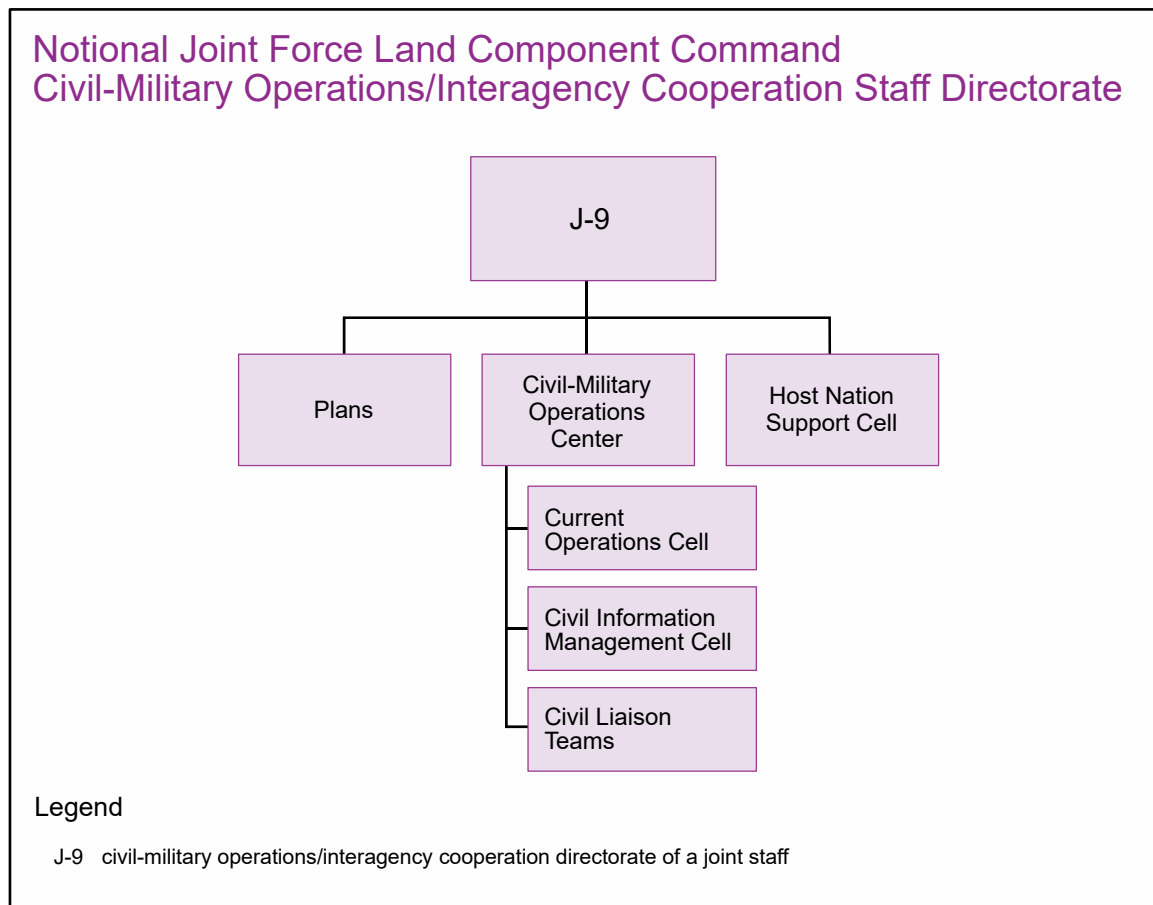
Notional Joint Force Land Component Command
Civil-Military Operations/Interagency Cooperation Staff Directorate

J-9

Plans

Civil-Military Operations Center

Host Nation Support Cell

Current Operations Cell

Civil Information Management Cell

Civil Liaison Teams

Legend

J-9 civil-military operations/interagency cooperation directorate of a joint staff